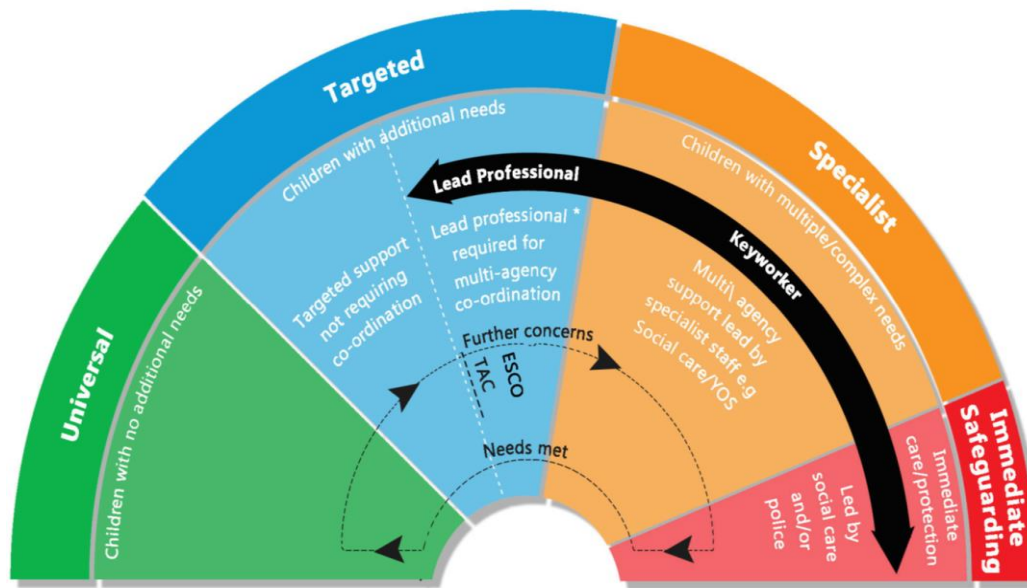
Universal

Children with no additional needs

Targeted

Children with additional needs

Targeted support not requiring co-ordination

Lead professional * required for multi-agency co-ordination

Lead Professional

Specialist

Children with multiple/complex needs

Keyworker

Multi\ agency support lead by specialist staff e.g Social care/YOS

Further concerns

ESCO

TAC

Needs met

Immediate Safeguarding

Immediate care/protection

Led by social care and/or police